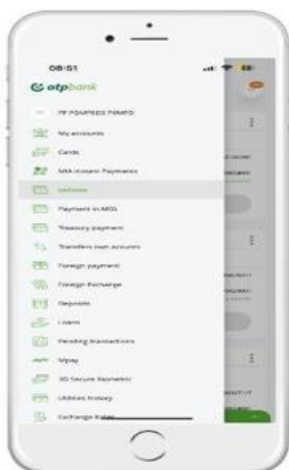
08:51

otpbank

PF POMPEES TIMATO

My accounts

Cards

MIA Instant Payments

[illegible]

Payment in MDL

Treasury payment

Transfers own accounts

Foreign payment

Foreign Exchange

Deposits

Loans

Pending transactions

Mpay

3D Secure Biometric

Utilities history

Exchange Rates